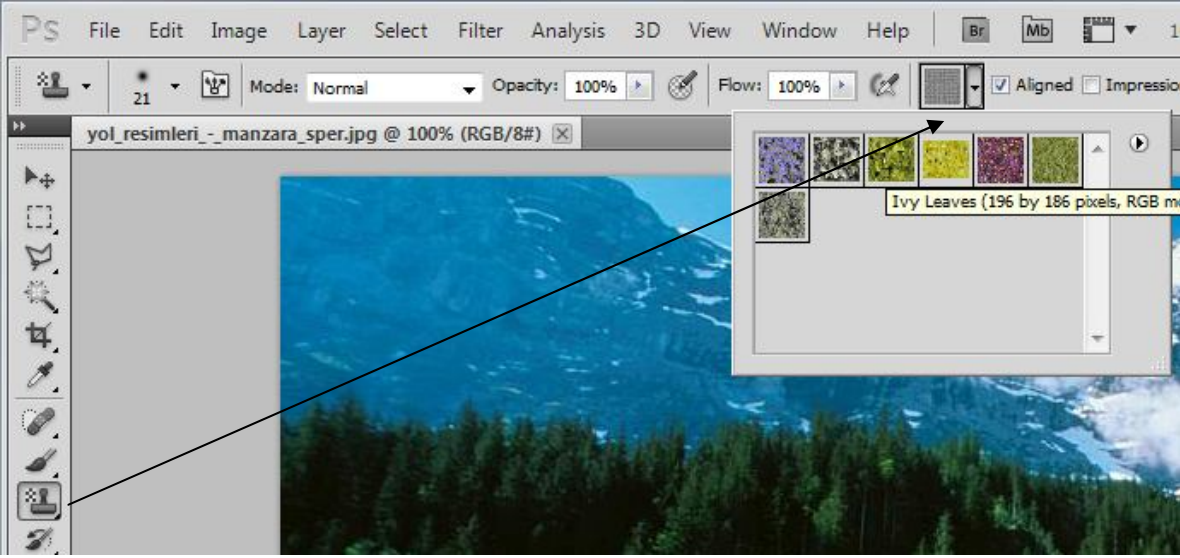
Ps File Edit Image Layer Select Filter Analysis 3D View Window Help Br Mb 1

21 Mode: Normal Opacity: 100% Flow: 100% Aligned Impressio

yol_resimleri_-_manzara_sper.jpg @ 100% (RGB/8#)

Ivy Leaves (196 by 186 pixels, RGB m